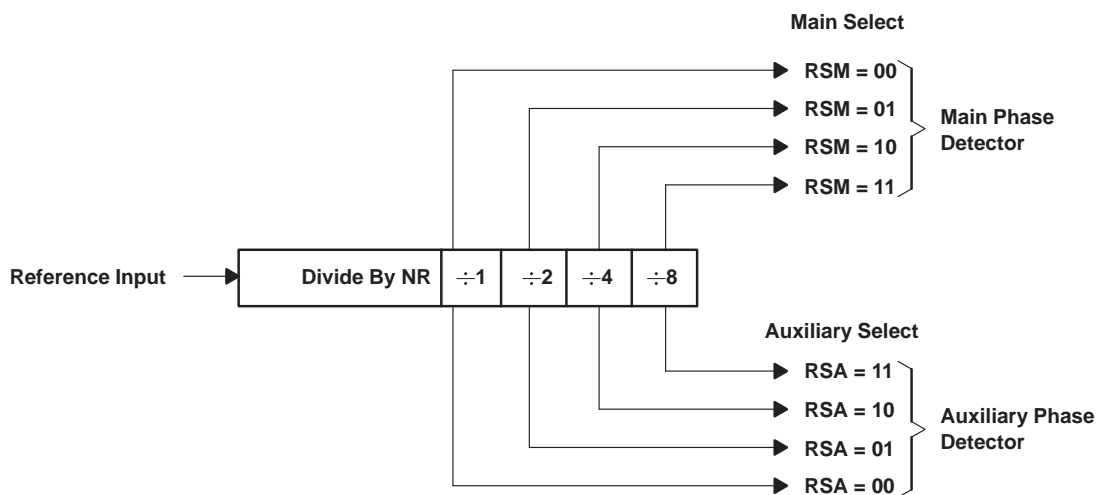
Main Select

RSM = 00

RSM = 01

RSM = 10

RSM = 11

Main Phase Detector

Reference Input

Divide By NR

$\div 1$

$\div 2$

$\div 4$

$\div 8$

Auxiliary Select

RSA = 11

RSA = 10

RSA = 01

RSA = 00

Auxiliary Phase Detector